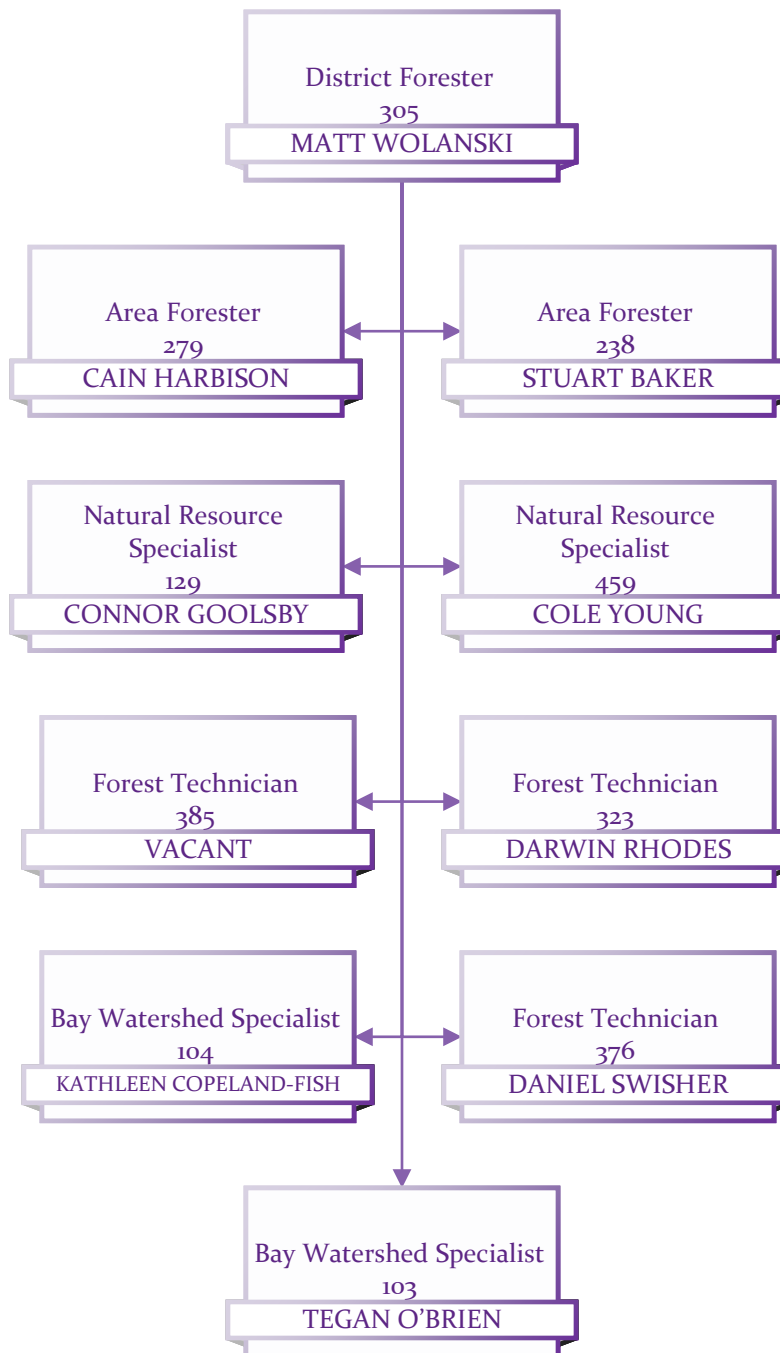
District Forester
305
MATT WOLANSKI

Area Forester
279
CAIN HARBISON

Area Forester
238
STUART BAKER

Natural Resource Specialist
129
CONNOR GOOLSBY

Natural Resource Specialist
459
COLE YOUNG

Forest Technician
385
VACANT

Forest Technician
323
DARWIN RHODES

Bay Watershed Specialist
104
KATHLEEN COPELAND-FISH

Forest Technician
376
DANIEL SWISHER

Bay Watershed Specialist
103
TEGAN O'BRIEN